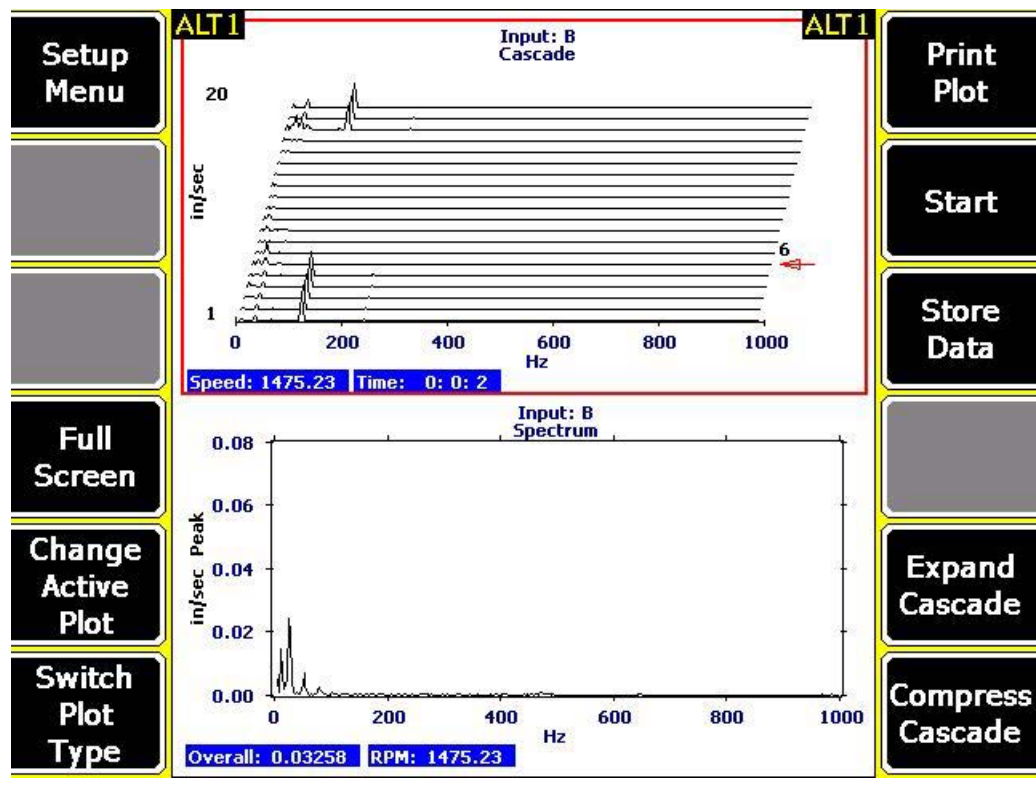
Setup Menu

ALT 1

Input: B
Cascade

ALT 1

Print Plot

20

in/sec

6

1

0 200 400 600 800 1000

Hz

Speed: 1475.23 Time: 0: 0: 2

Start

Store Data

Input: B
Spectrum

Full Screen

0.08

0.06

in/sec Peak

0.04

0.02

0.00

0 200 400 600 800 1000

Hz

Overall: 0.03258 RPM: 1475.23

Change Active Plot

Switch Plot Type

Expand Cascade

Compress Cascade